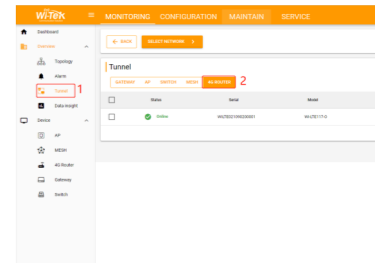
Wi-Tek
MONITORING CONFIGURATION MAINTAIN SERVICE

Dashboard
Overview
Topology
Alarm
Tunnel 1
Data Insight
Device
AP
MESH
4G Router
Gateway
Switch

← BACK SELECT NETWORK >

Tunnel
GATEWAY AP SWITCH MESH 4G ROUTER 2

| | Status | Serial | Model |
|---|---|---|---|
| | Online | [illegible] | WI-LTE117-O |